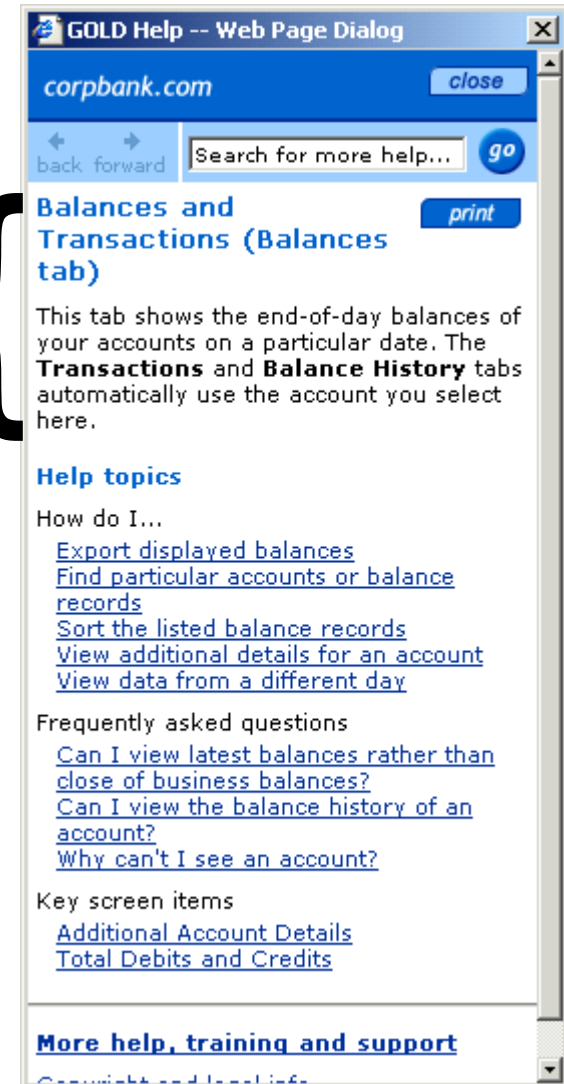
GOLD Help -- Web Page Dialog

corpbank.com

close

back forward

Search for more help...

go

Balances and Transactions (Balances tab)

print

This tab shows the end-of-day balances of your accounts on a particular date. The **Transactions** and **Balance History** tabs automatically use the account you select here.

Help topics

How do I...

Export displayed balances
Find particular accounts or balance records
Sort the listed balance records
View additional details for an account
View data from a different day

Frequently asked questions

Can I view latest balances rather than close of business balances?
Can I view the balance history of an account?
Why can't I see an account?

Key screen items

Additional Account Details
Total Debits and Credits

More help, training and support

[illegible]